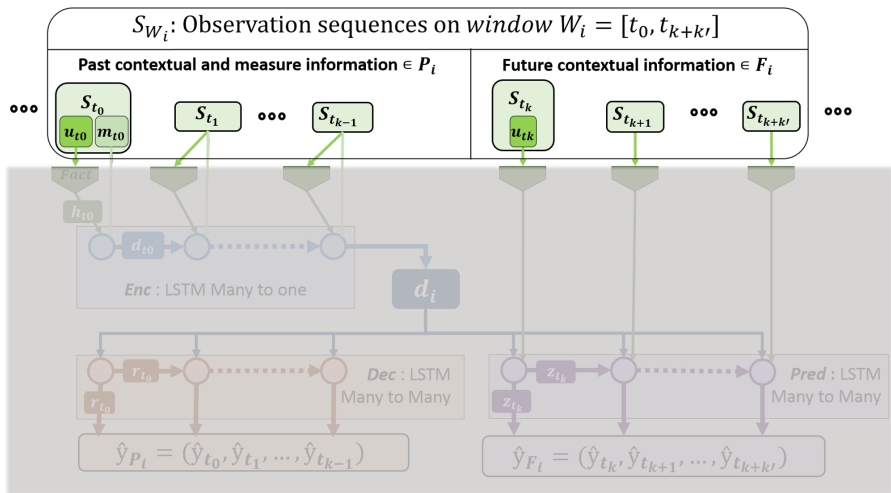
$S_{W_i}$: Observation sequences on $window\ W_i = [t_0, t_{k+k'}]$

Past contextual and measure information $\in P_i$

Future contextual information $\in F_i$

$S_{t_0}$ $u_{t0}$ $m_{t0}$ $S_{t_1}$ $S_{t_{k-1}}$ $S_{t_k}$ $u_{tk}$ $S_{t_{k+1}}$ $S_{t_{k+k'}}$

Fact

$h_{t0}$

$d_{t0}$

Enc : LSTM Many to one

$d_i$

$r_{t_0}$

$r_{t_0}$

Dec : LSTM Many to Many

$z_{t_k}$

$z_{t_k}$

Pred : LSTM Many to Many

$\hat{y}_{P_i} = (\hat{y}_{t_0}, \hat{y}_{t_1}, \ldots, \hat{y}_{t_{k-1}})$

$\hat{y}_{F_i} = (\hat{y}_{t_k}, \hat{y}_{t_{k+1}}, \ldots, \hat{y}_{t_{k+k'}})$